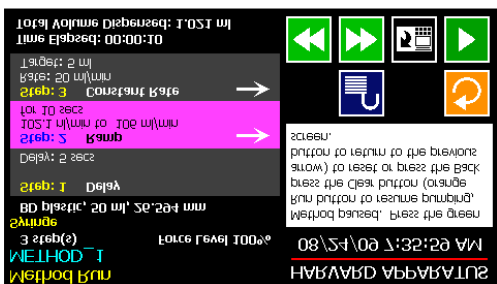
Method Run
METHOD_1
3 step(s)
Force Level 100%
Syringe
BD plastic, 50 ml, 26.594 mm
Step: 1 Delay
Delay: 5 secs
Step: 2 Ramp
102.1 ml/min to 106 ml/min
for 10 secs
Step: 3 Constant Rate
Rate: 50 ml/min
Target: 5 ml
Time Elapsed: 00:00:10
Total Volume Dispensed: 1.021 ml

HARVARD APPARATUS
08/24/07 7:35:29 AM
Method paused. Press the green Run button to resume pumping, press the Clear button (orange arrow) to reset or press the Back button to return to the previous screen.